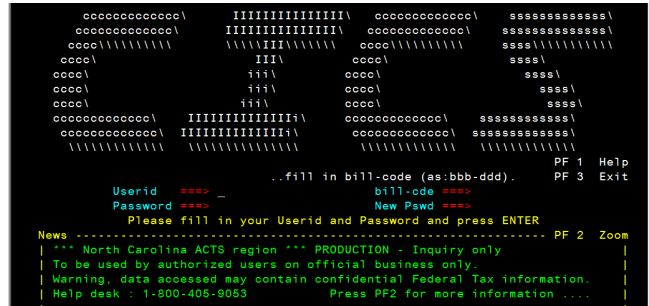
cccccccccccc\ IIIIIIIIIIIIIII\ ccccccccccccc\ sssssssssssss\
ccccccccccc\ IIIIIIIIIIIIIII\ ccccccccccccc\ sssssssssssss\
cccc\\\\\\\\\\ \\\\\III\\\\\\ cccc\\\\\\\\\\ ssss\\\\\\\\\\\
cccc\ III\ cccc\ ssss\
cccc\ iii\ cccc\ ssss\
cccc\ iii\ cccc\ ssss\
cccc\ iii\ cccc\ ssss\
cccccccccccc\ IIIIIIIIIIIIIi\ cccccccccccc\ sssssssssssss\
cccccccccccc\ IIIIIIIIIIIIIi\ cccccccccccc\ sssssssssssss\
\\\\\\\\\\\\ \\\\\\\\\\\\\\\ \\\\\\\\\\\\ \\\\\\\\\\\\\\

PF 1 Help
..fill in bill-code (as:bbb-ddd). PF 3 Exit

Userid ===> _ bill-cde ===>
Password ===> New Pswd ===>

Please fill in your Userid and Password and press ENTER

News ------------------------------------------------------------ PF 2 Zoom
| *** North Carolina ACTS region *** PRODUCTION - Inquiry only |
| To be used by authorized users on official business only. |
| Warning, data accessed may contain confidential Federal Tax information. |
| Help desk : 1-800-405-9053 Press PF2 for more information .... |